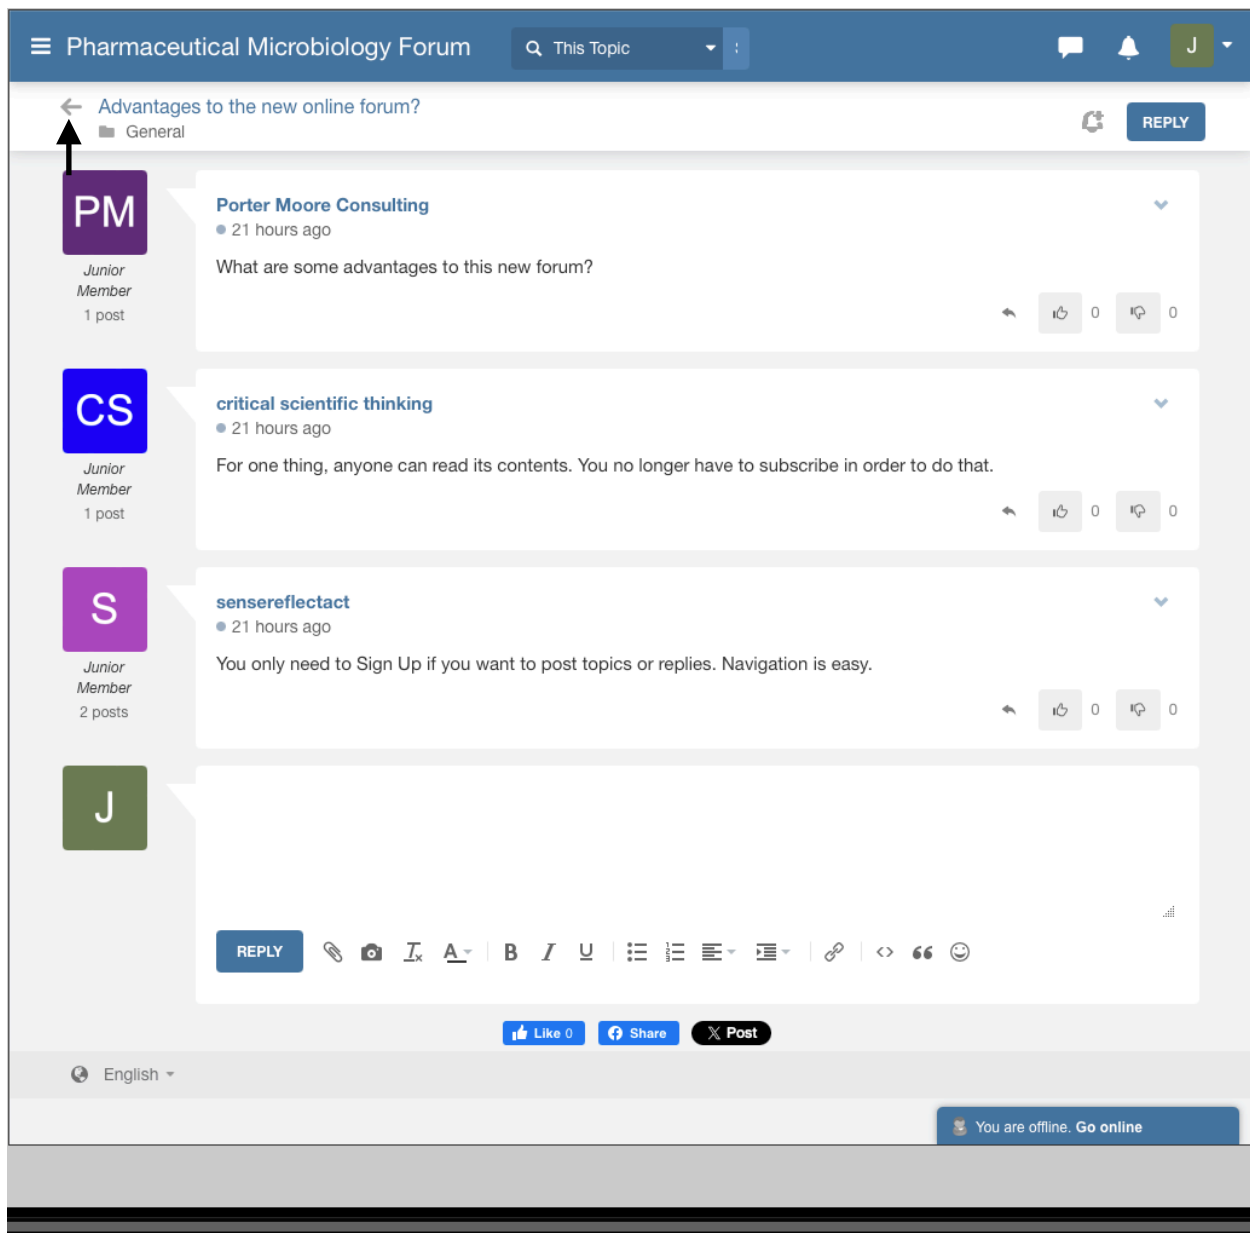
Pharmaceutical Microbiology Forum

This Topic

J

Advantages to the new online forum?
General

REPLY

PM
Junior Member
1 post

Porter Moore Consulting
21 hours ago

What are some advantages to this new forum?

0 0

CS
Junior Member
1 post

critical scientific thinking
21 hours ago

For one thing, anyone can read its contents. You no longer have to subscribe in order to do that.

0 0

S
Junior Member
2 posts

sensereflectact
21 hours ago

You only need to Sign Up if you want to post topics or replies. Navigation is easy.

0 0

J

REPLY

Like 0 Share Post

English

You are offline. Go online